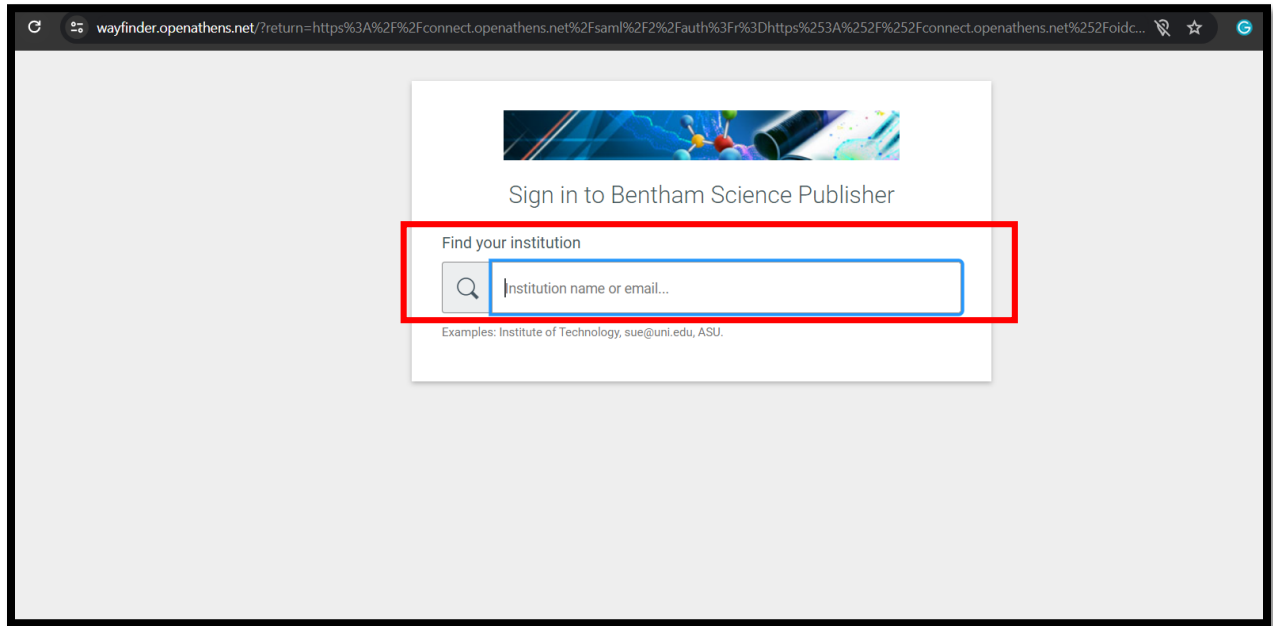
wayfinder.openathens.net/?return=https%3A%2F%2Fconnect.openathens.net%2Fsaml%2F2%2Fauth%3Fr%3Dhttps%253A%252F%252Fconnect.openathens.net%252Foidc...

Sign in to Bentham Science Publisher

Find your institution

Institution name or email...

Examples: Institute of Technology, sue@uni.edu, ASU.